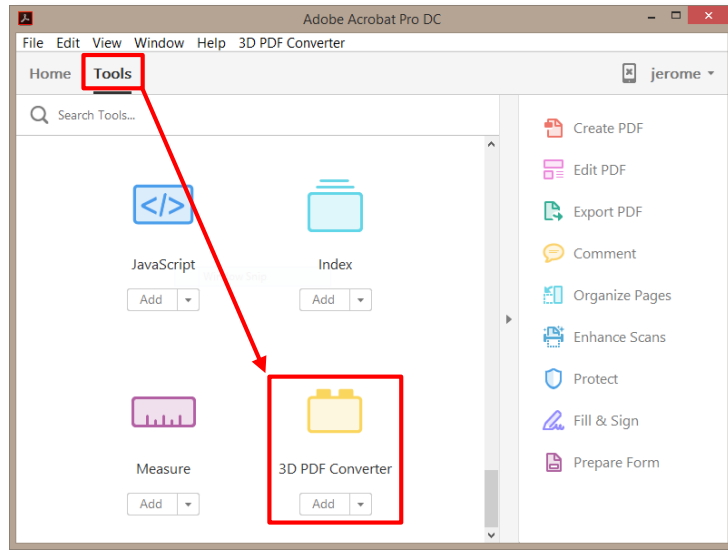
Adobe Acrobat Pro DC

File Edit View Window Help 3D PDF Converter

Home Tools

jerome

Search Tools...

JavaScript
Add

Index
Add

Measure
Add

3D PDF Converter
Add

Create PDF
Edit PDF
Export PDF
Comment
Organize Pages
Enhance Scans
Protect
Fill & Sign
Prepare Form